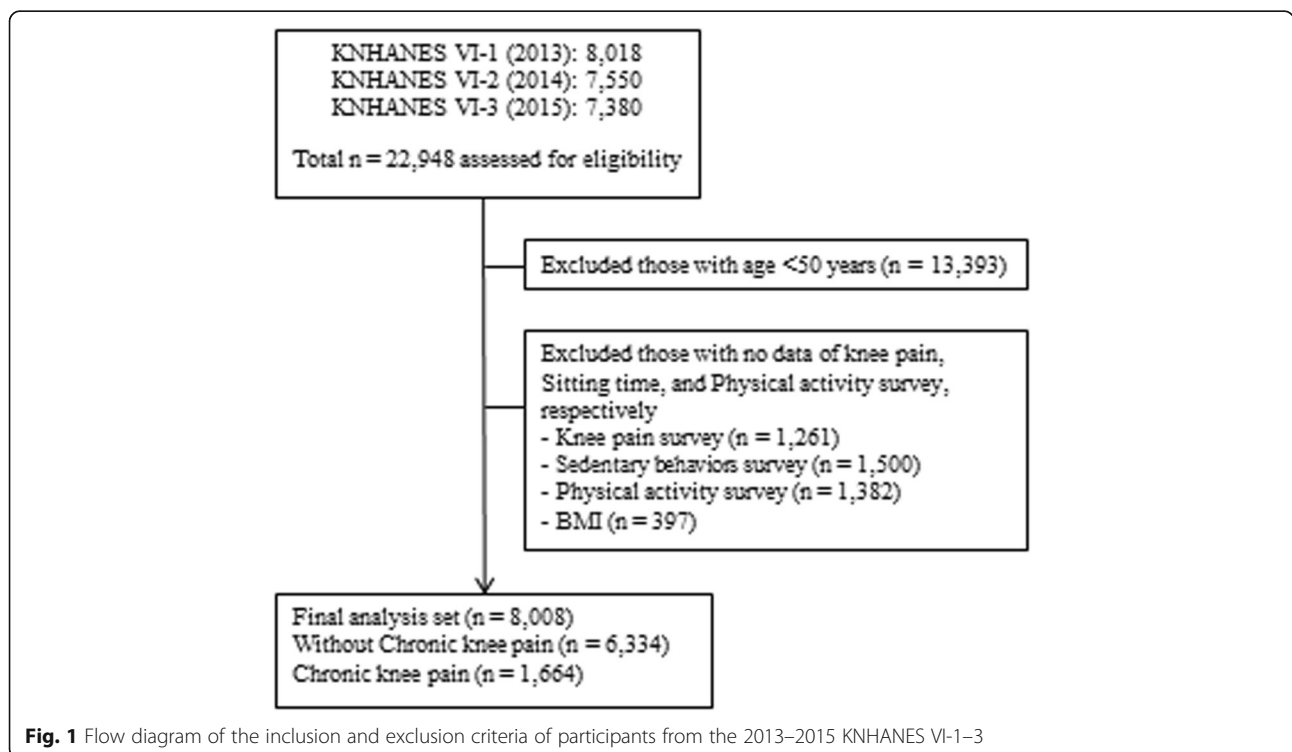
KNHANES VI-1 (2013): 8,018
KNHANES VI-2 (2014): 7,550
KNHANES VI-3 (2015): 7,380

Total n = 22,948 assessed for eligibility

Excluded those with age <50 years (n = 13,393)

Excluded those with no data of knee pain, Sitting time, and Physical activity survey, respectively
- Knee pain survey (n = 1,261)
- Sedentary behaviors survey (n = 1,500)
- Physical activity survey (n = 1,382)
- BMI (n = 397)

Final analysis set (n = 8,008)
Without Chronic knee pain (n = 6,334)
Chronic knee pain (n = 1,664)

Fig. 1 Flow diagram of the inclusion and exclusion criteria of participants from the 2013–2015 KNHANES VI-1–3